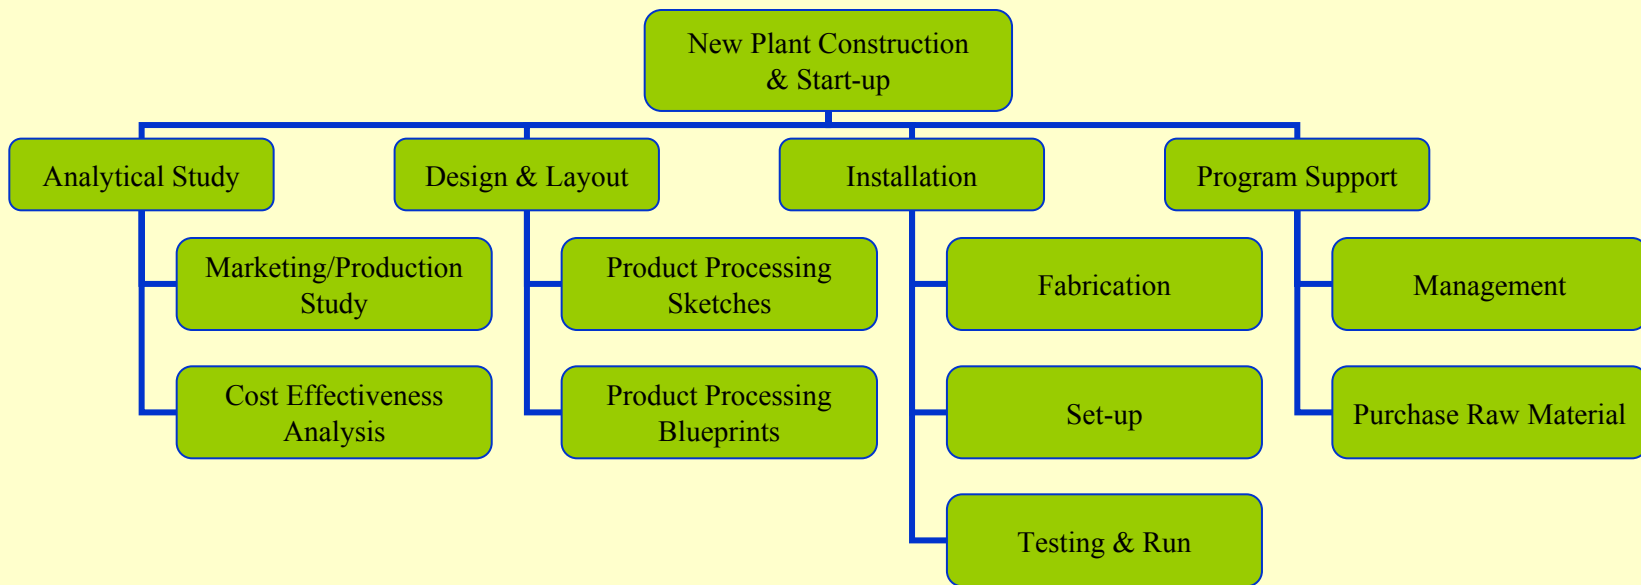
New Plant Construction & Start-up

Analytical Study

Marketing/Production Study

Cost Effectiveness Analysis

Design & Layout

Product Processing Sketches

Product Processing Blueprints

Installation

Fabrication

Set-up

Testing & Run

Program Support

Management

Purchase Raw Material